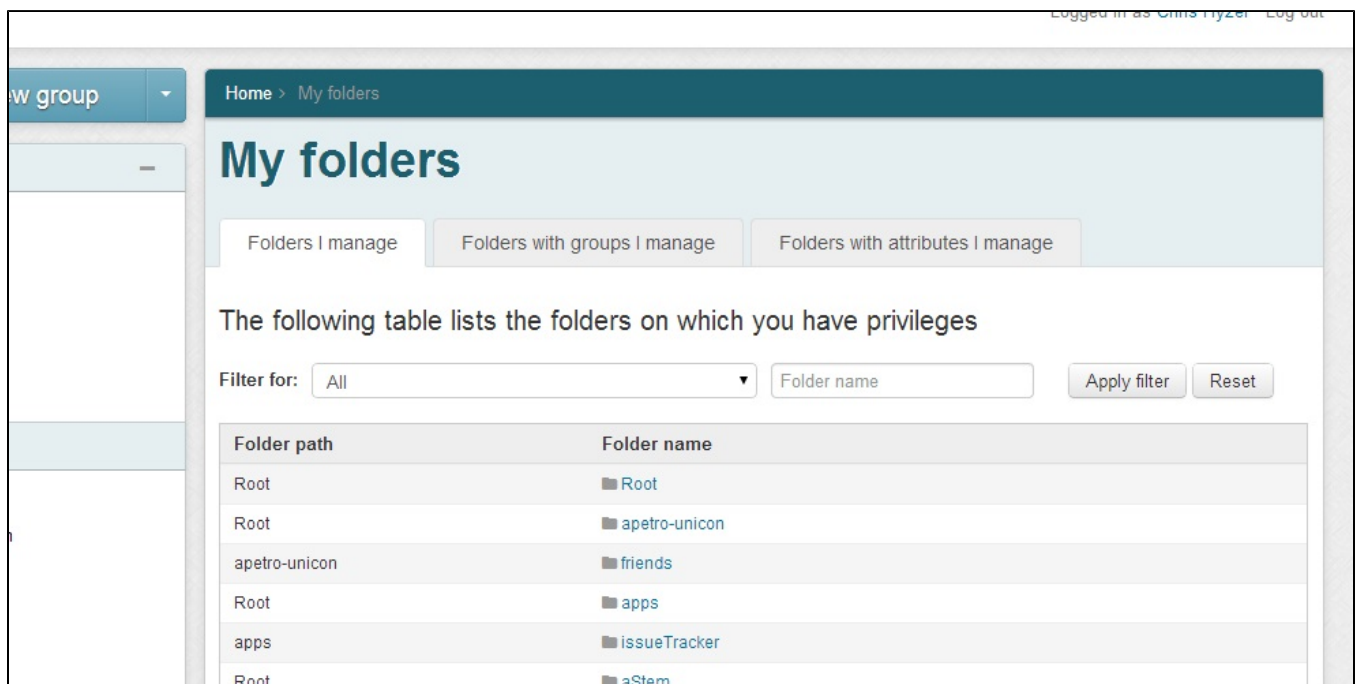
Logged in as Chris Hyzer Log out

w group

–

Home > My folders

My folders

Folders I manage | Folders with groups I manage | Folders with attributes I manage

The following table lists the folders on which you have privileges

Filter for: All

Folder name

Apply filter | Reset

| Folder path | Folder name |
|---|---|
| Root | Root |
| Root | apetro-unicon |
| apetro-unicon | friends |
| Root | apps |
| apps | issueTracker |
| Root | aStem |